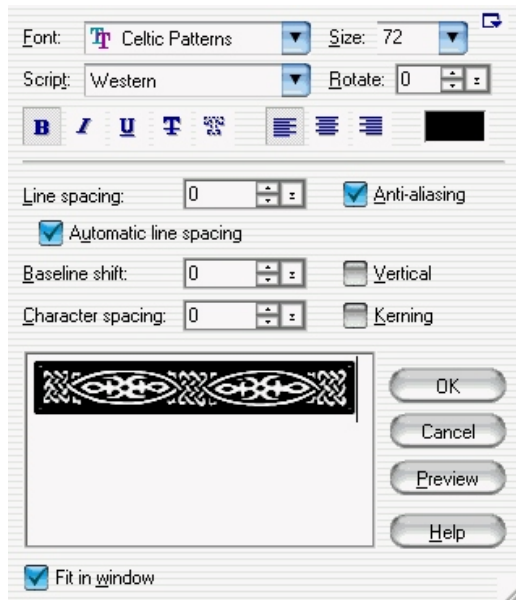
Font: Celtic Patterns
Size: 72
Script: Western
Rotate: 0
B I U T
Line spacing: 0
Anti-aliasing
Automatic line spacing
Baseline shift: 0
Vertical
Character spacing: 0
Kerning
OK
Cancel
Preview
Help
Fit in window